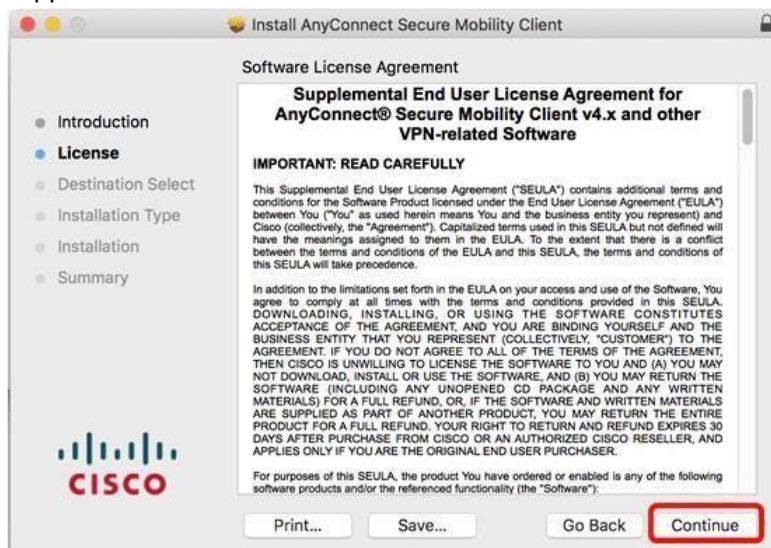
Install AnyConnect Secure Mobility Client

Software License Agreement

Introduction
License
Destination Select
Installation Type
Installation
Summary

Supplemental End User License Agreement for AnyConnect® Secure Mobility Client v4.x and other VPN-related Software

IMPORTANT: READ CAREFULLY

This Supplemental End User License Agreement ("SEULA") contains additional terms and conditions for the Software Product licensed under the End User License Agreement ("EULA") between You ("You" as used herein means You and the business entity you represent) and Cisco (collectively, the "Agreement"). Capitalized terms used in this SEULA but not defined will have the meanings assigned to them in the EULA. To the extent that there is a conflict between the terms and conditions of the EULA and this SEULA, the terms and conditions of this SEULA will take precedence.

In addition to the limitations set forth in the EULA on your access and use of the Software, You agree to comply at all times with the terms and conditions provided in this SEULA. DOWNLOADING, INSTALLING, OR USING THE SOFTWARE CONSTITUTES ACCEPTANCE OF THE AGREEMENT, AND YOU ARE BINDING YOURSELF AND THE BUSINESS ENTITY THAT YOU REPRESENT (COLLECTIVELY, "CUSTOMER") TO THE AGREEMENT. IF YOU DO NOT AGREE TO ALL OF THE TERMS OF THE AGREEMENT, THEN CISCO IS UNWILLING TO LICENSE THE SOFTWARE TO YOU AND (A) YOU MAY NOT DOWNLOAD, INSTALL OR USE THE SOFTWARE, AND (B) YOU MAY RETURN THE SOFTWARE (INCLUDING ANY UNOPENED CD PACKAGE AND ANY WRITTEN MATERIALS) FOR A FULL REFUND, OR, IF THE SOFTWARE AND WRITTEN MATERIALS ARE SUPPLIED AS PART OF ANOTHER PRODUCT, YOU MAY RETURN THE ENTIRE PRODUCT FOR A FULL REFUND. YOUR RIGHT TO RETURN AND REFUND EXPIRES 30 DAYS AFTER PURCHASE FROM CISCO OR AN AUTHORIZED CISCO RESELLER, AND APPLIES ONLY IF YOU ARE THE ORIGINAL END USER PURCHASER.

For purposes of this SEULA, the product You have ordered or enabled is any of the following software products and/or the referenced functionality (the "Software"):

CISCO

Print...
Save...
Go Back
Continue